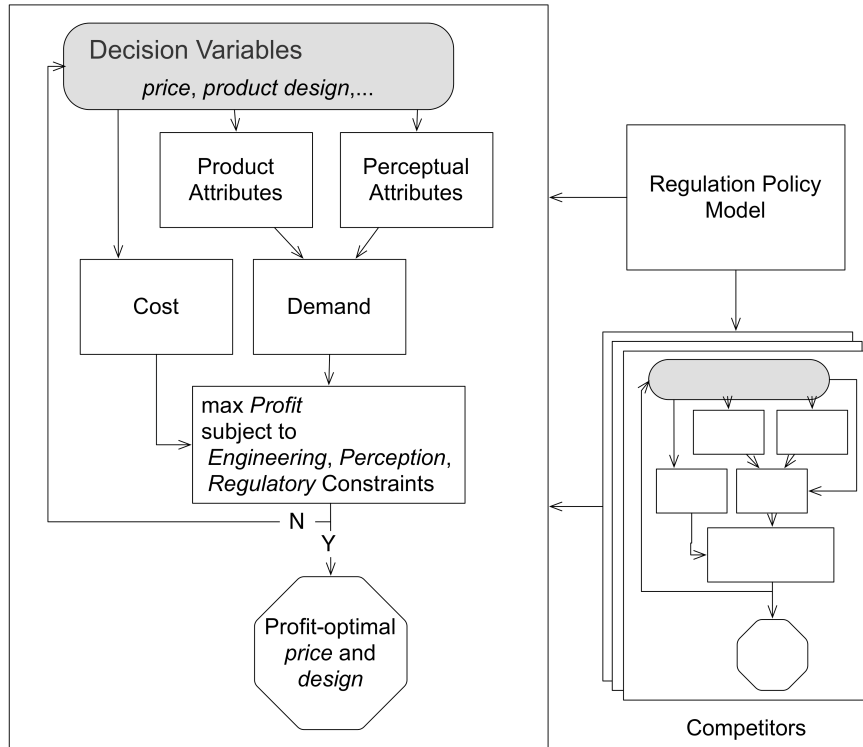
Decision Variables

price, product design,...

Product Attributes

Perceptual Attributes

Regulation Policy Model

Cost

Demand

max Profit subject to Engineering, Perception, Regulatory Constraints

N

Y

Profit-optimal price and design

Competitors